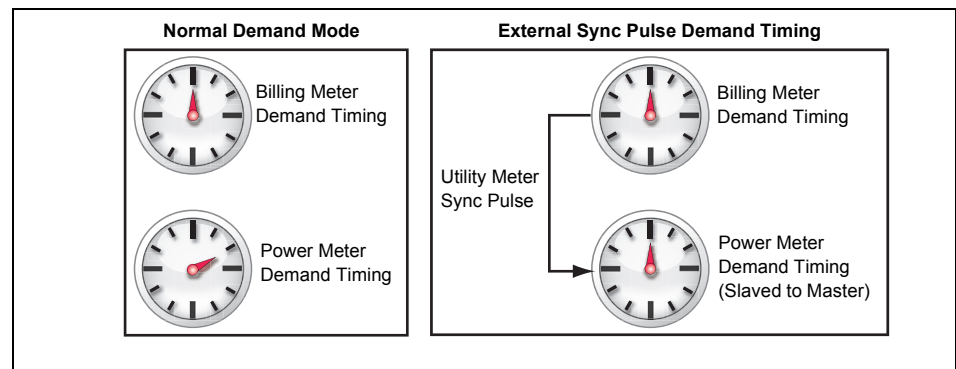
Normal Demand Mode

Billing Meter Demand Timing

Power Meter Demand Timing

External Sync Pulse Demand Timing

Billing Meter Demand Timing

Utility Meter Sync Pulse

Power Meter Demand Timing (Slaved to Master)